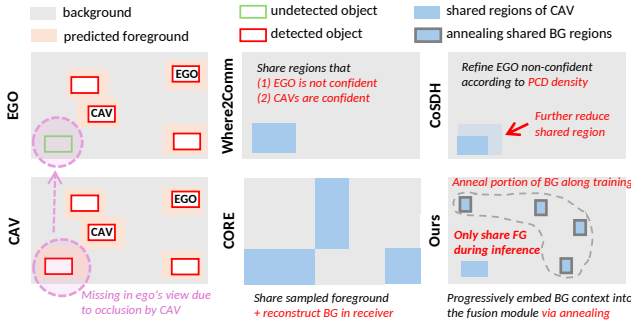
background
predicted foreground
undetected object
detected object
shared regions of CAV
annealing shared BG regions

EGO
EGO
CAV

CAV
EGO
CAV

Missing in ego's view due to occlusion by CAV

Where2Comm
Share regions that
(1) EGO is not confident
(2) CAVs are confident

CORE
Share sampled foreground
+ reconstruct BG in receiver

CoSDH
Refine EGO non-confident according to PCD density
Further reduce shared region

Ours
Anneal portion of BG along training
Only share FG during inference
Progressively embed BG context into the fusion module via annealing